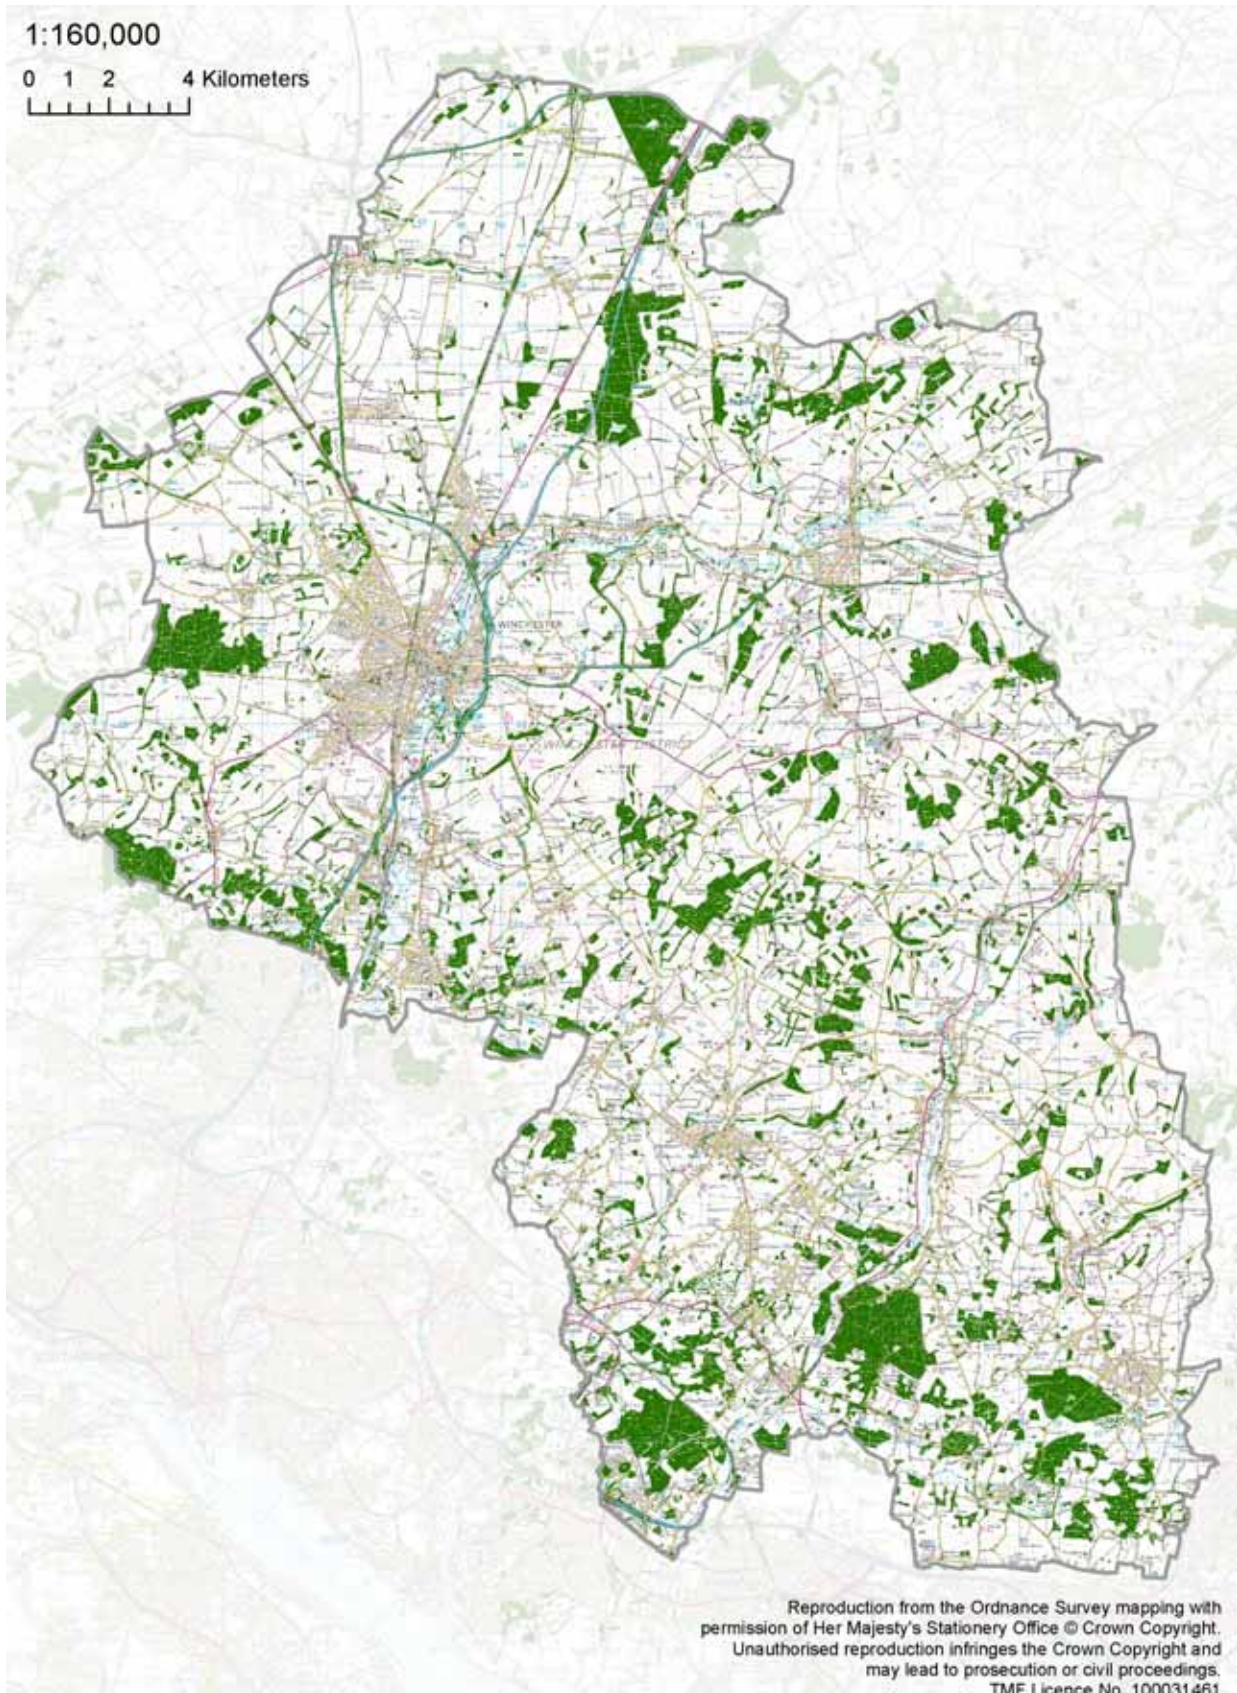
1:160,000

0 1 2 4 Kilometers

WINCHESTER

WINCHESTER DISTRICT

Reproduction from the Ordnance Survey mapping with permission of Her Majesty's Stationery Office © Crown Copyright. Unauthorised reproduction infringes the Crown Copyright and may lead to prosecution or civil proceedings. TMF Licence No. 100031461